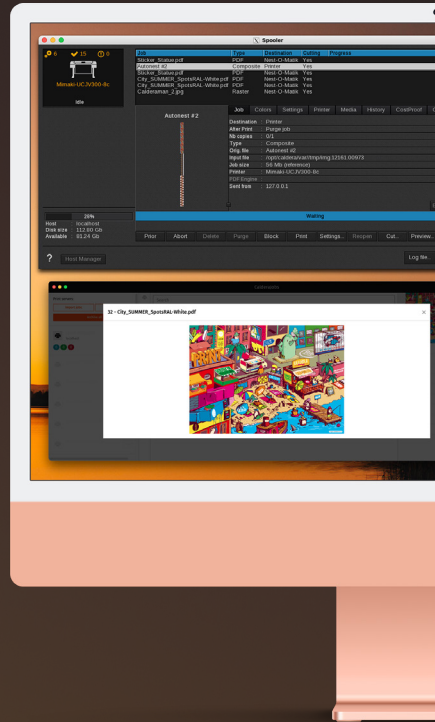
Spooler

6 15 0

Mimaki-UCJV300-8c

Idle

| Job | Type | Destination | Cutting | Progress |
|---|---|---|---|---|
| Sticker_Statue.pdf | PDF | Nest-O-Matik | Yes | |
| Autonest #2 | Composite | Printer | Yes | |
| Sticker_Statue.pdf | PDF | Nest-O-Matik | Yes | |
| City_SUMMER_SpotsRAL-White.pdf | PDF | Nest-O-Matik | Yes | |
| City_SUMMER_SpotsRAL-White.pdf | PDF | Nest-O-Matik | Yes | |
| Calderaman_2.jpg | Raster | Nest-O-Matik | Yes | |

Autonest #2

Job Colors Settings Printer Media History CostProof

Destination : Printer
After Print : Purge job
Nb copies : 0/1
Type : Composite
Orig. file : Autonest #2
Input file : /opt/caldera/var/tmp/img.12161.00973
Job size : 58 Mb (reference)
Printer : Mimaki-UCJV300-8c
PDF Engine :
Sent from : 127.0.0.1

26%
Host : localhost
Disk size : 112.60 Gb
Available : 81.24 Gb

Waiting

Print Abort Delete Purge Block Print Settings... Reopen Cut... Preview...

? Host Manager Log file...

32 - City_SUMMER_SpotsRAL-White.pdf